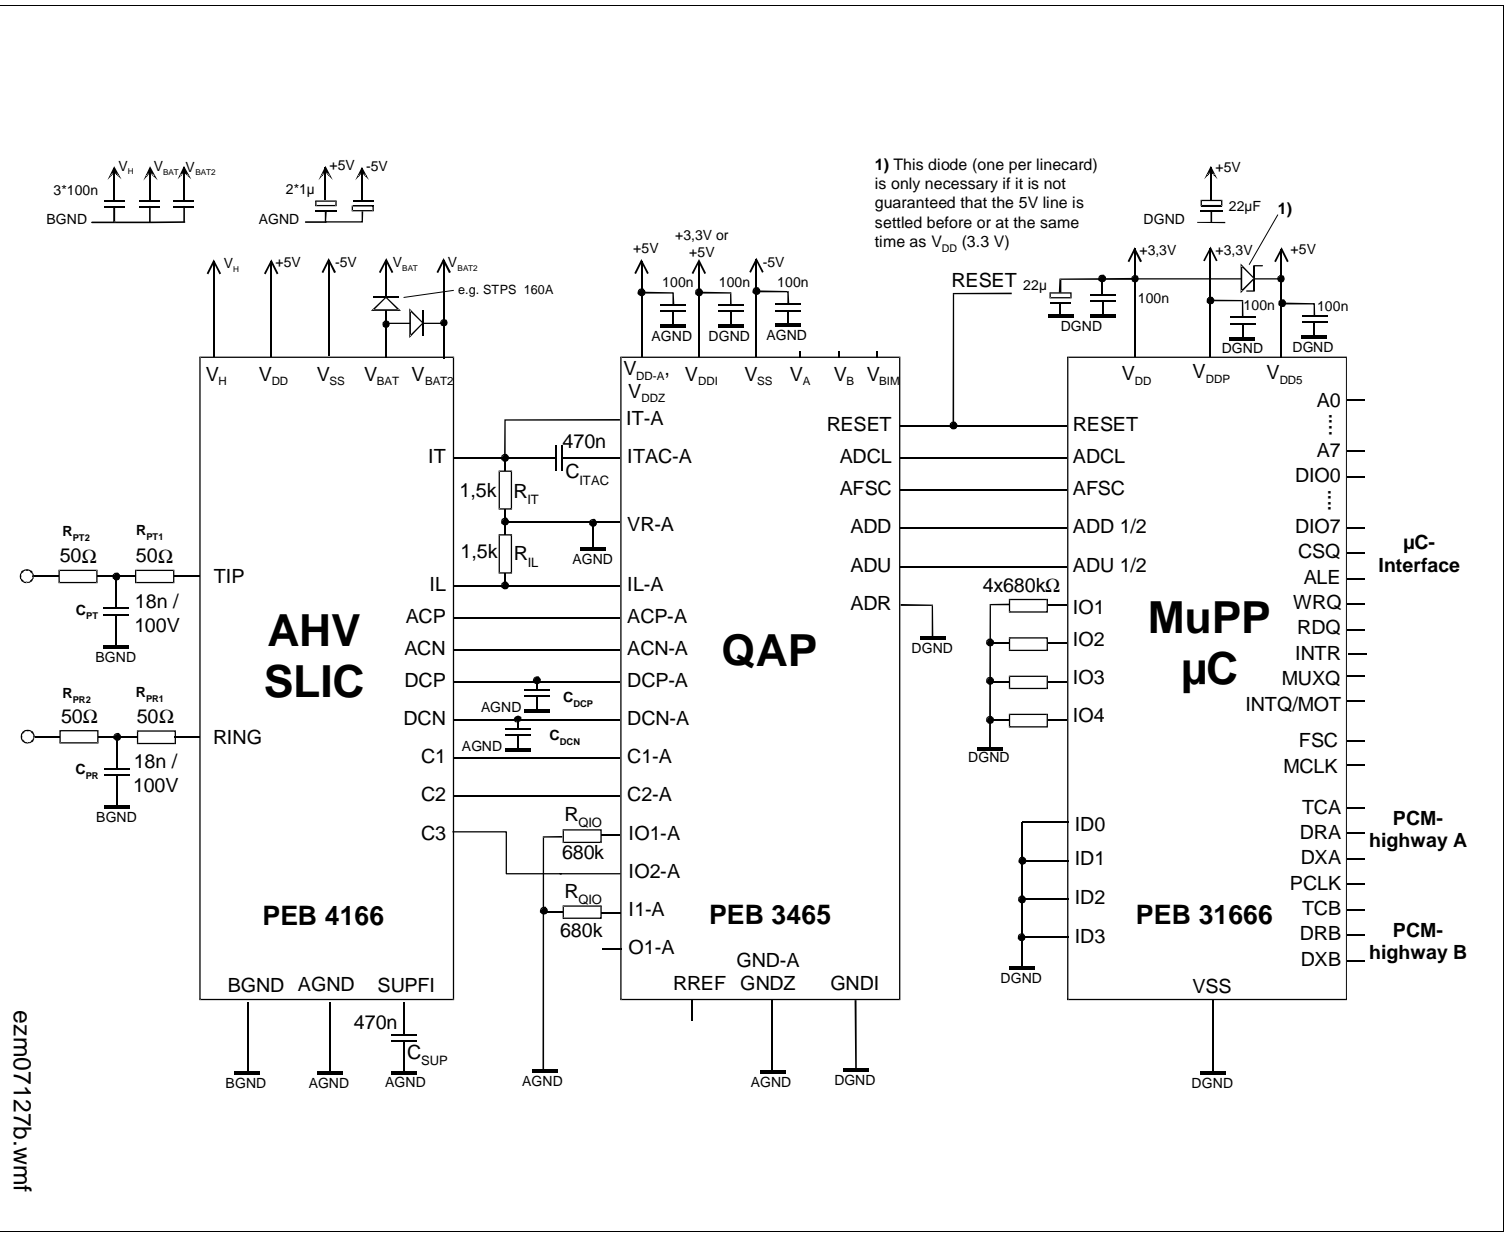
$V_H$ $V_{BAT}$ $V_{BAT2}$
3*100n
BGND

+5V -5V
2*1µ
AGND

1) This diode (one per linecard) is only necessary if it is not guaranteed that the 5V line is settled before or at the same time as $V_{DD}$ (3.3 V)

+5V
DGND 22µF
1)

$V_H$ +5V -5V $V_{BAT}$ $V_{BAT2}$
e.g. STPS 160A

+5V
+3,3V or +5V
-5V
100n 100n 100n
AGND DGND AGND

RESET 22µ
DGND
+3,3V +3,3V +5V
100n 100n 100n
DGND DGND

$V_H$ $V_{DD}$ $V_{SS}$ $V_{BAT}$ $V_{BAT2}$
IT
IL
ACP
ACN
DCP
DCN
C1
C2
C3
TIP
RING
AHV
SLIC
PEB 4166
BGND AGND SUPFI

$R_{PT2}$ $R_{PT1}$
50Ω 50Ω
$C_{PT}$
18n / 100V
BGND
$R_{PR2}$ $R_{PR1}$
50Ω 50Ω
$C_{PR}$
18n / 100V
BGND

470n
$C_{ITAC}$
1,5k $R_{IT}$
1,5k $R_{IL}$
AGND
AGND $C_{DCP}$
AGND $C_{DCN}$
$R_{QIO}$
680k
$R_{QIO}$
680k

$V_{DD-A}$, $V_{DDZ}$ $V_{DDI}$ $V_{SS}$ $V_A$ $V_B$ $V_{BIM}$
IT-A
ITAC-A
VR-A
IL-A
ACP-A
ACN-A
DCP-A
DCN-A
C1-A
C2-A
IO1-A
IO2-A
I1-A
O1-A
QAP
PEB 3465
RESET
ADCL
AFSC
ADD
ADU
ADR
DGND
RREF GND-A GNDZ GNDI

4x680kΩ
DGND

$V_{DD}$ $V_{DDP}$ $V_{DD5}$
RESET
ADCL
AFSC
ADD 1/2
ADU 1/2
IO1
IO2
IO3
IO4
ID0
ID1
ID2
ID3
DGND
MuPP
µC
PEB 31666
VSS
A0
⋮
A7
DIO0
⋮
DIO7
CSQ
ALE
WRQ
RDQ
INTR
MUXQ
INTQ/MOT
FSC
MCLK
TCA
DRA
DXA
PCLK
TCB
DRB
DXB
µC-Interface
PCM-highway A
PCM-highway B

470n
$C_{SUP}$
BGND AGND AGND AGND AGND DGND DGND

ezm07127b.wmf